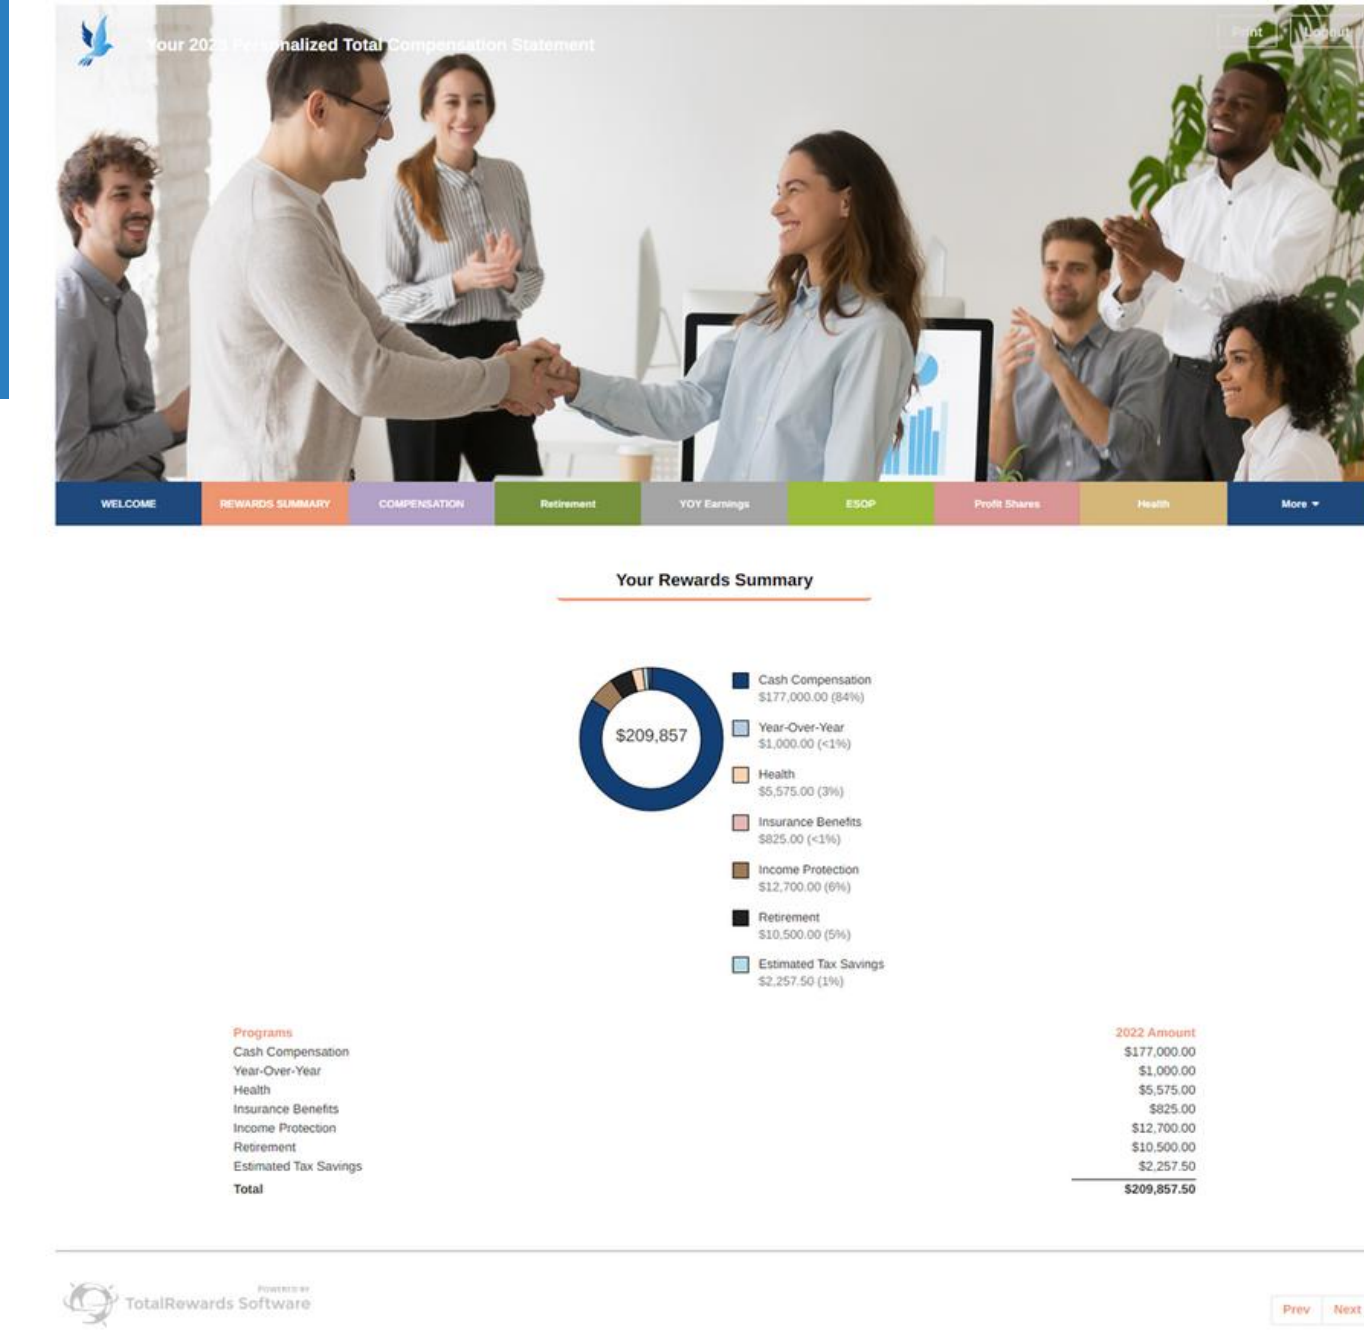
Your 202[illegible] Per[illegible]nalized Total Compensation Statement

Print Logout

WELCOME REWARDS SUMMARY COMPENSATION Retirement YOY Earnings ESOP Profit Shares Health More

Your Rewards Summary

$209,857

Cash Compensation
$177,000.00 (84%)

Year-Over-Year
$1,000.00 (<1%)

Health
$5,575.00 (3%)

Insurance Benefits
$825.00 (<1%)

Income Protection
$12,700.00 (6%)

Retirement
$10,500.00 (5%)

Estimated Tax Savings
$2,257.50 (1%)

| Programs | 2022 Amount |
|---|---|
| Cash Compensation | $177,000.00 |
| Year-Over-Year | $1,000.00 |
| Health | $5,575.00 |
| Insurance Benefits | $825.00 |
| Income Protection | $12,700.00 |
| Retirement | $10,500.00 |
| Estimated Tax Savings | $2,257.50 |
| Total | $209,857.50 |

POWERED BY
TotalRewards Software

Prev Next